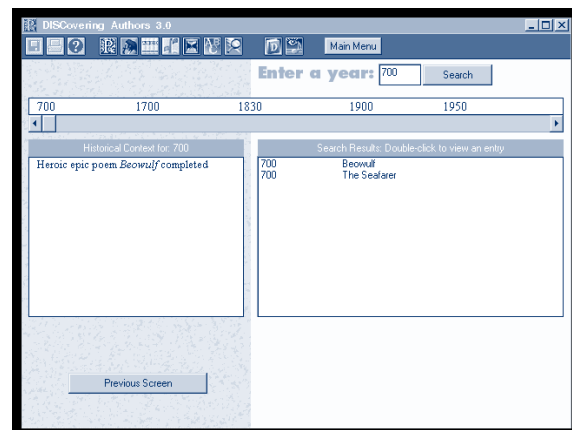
DISCovering Authors 3.0

Main Menu

Enter a year: 700 Search

700 1700 1830 1900 1950

Historical Context for: 700

Heroic epic poem *Beowulf* completed

Search Results: Double-click to view an entry

| | |
|---|---|
| 700 | Beowulf |
| 700 | The Seafarer |

Previous Screen